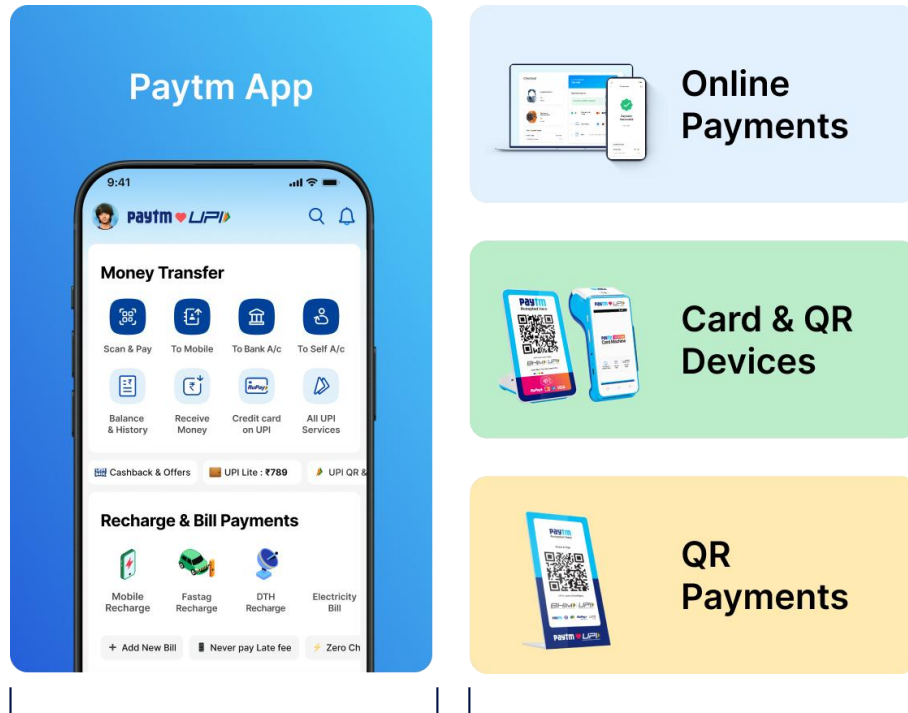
Paytm App

9:41

paytm UPI

Money Transfer

Scan & Pay

To Mobile

To Bank A/c

To Self A/c

Balance & History

Receive Money

Credit card on UPI

All UPI Services

Cashback & Offers

UPI Lite : ₹789

UPI QR &

Recharge & Bill Payments

Mobile Recharge

Fastag Recharge

DTH Recharge

Electricity Bill

+ Add New Bill

Never pay Late fee

Zero Ch

Online Payments

Card & QR Devices

QR Payments